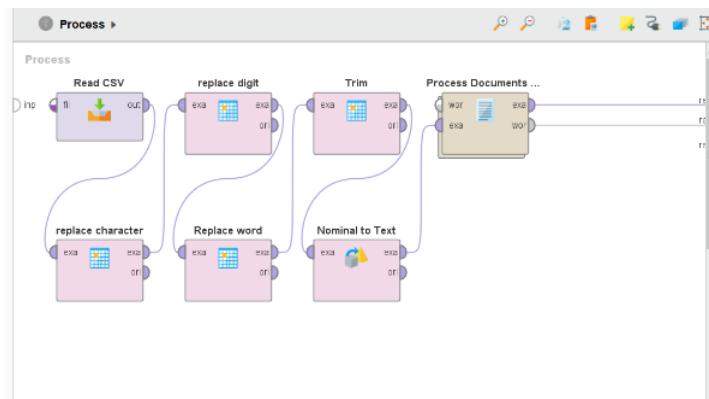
Process ▸

Process

inp

Read CSV
fil
out

replace digit
exa
exa
ori

Trim
exa
exa
ori

Process Documents ...
wor
exa
exa
wor

res
res
res

replace character
exa
exa
ori

Replace word
exa
exa
ori

Nominal to Text
exa
exa
ori